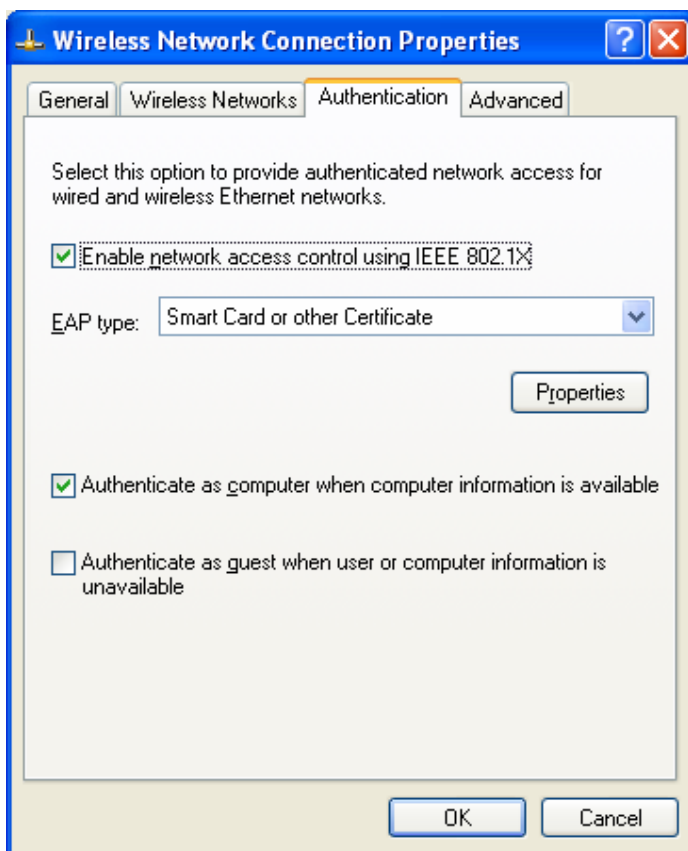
Wireless Network Connection Properties

?

General

Wireless Networks

Authentication

Advanced

Select this option to provide authenticated network access for wired and wireless Ethernet networks.

Enable network access control using IEEE 802.1X

EAP type: Smart Card or other Certificate

Properties

Authenticate as computer when computer information is available

Authenticate as guest when user or computer information is unavailable

OK

Cancel